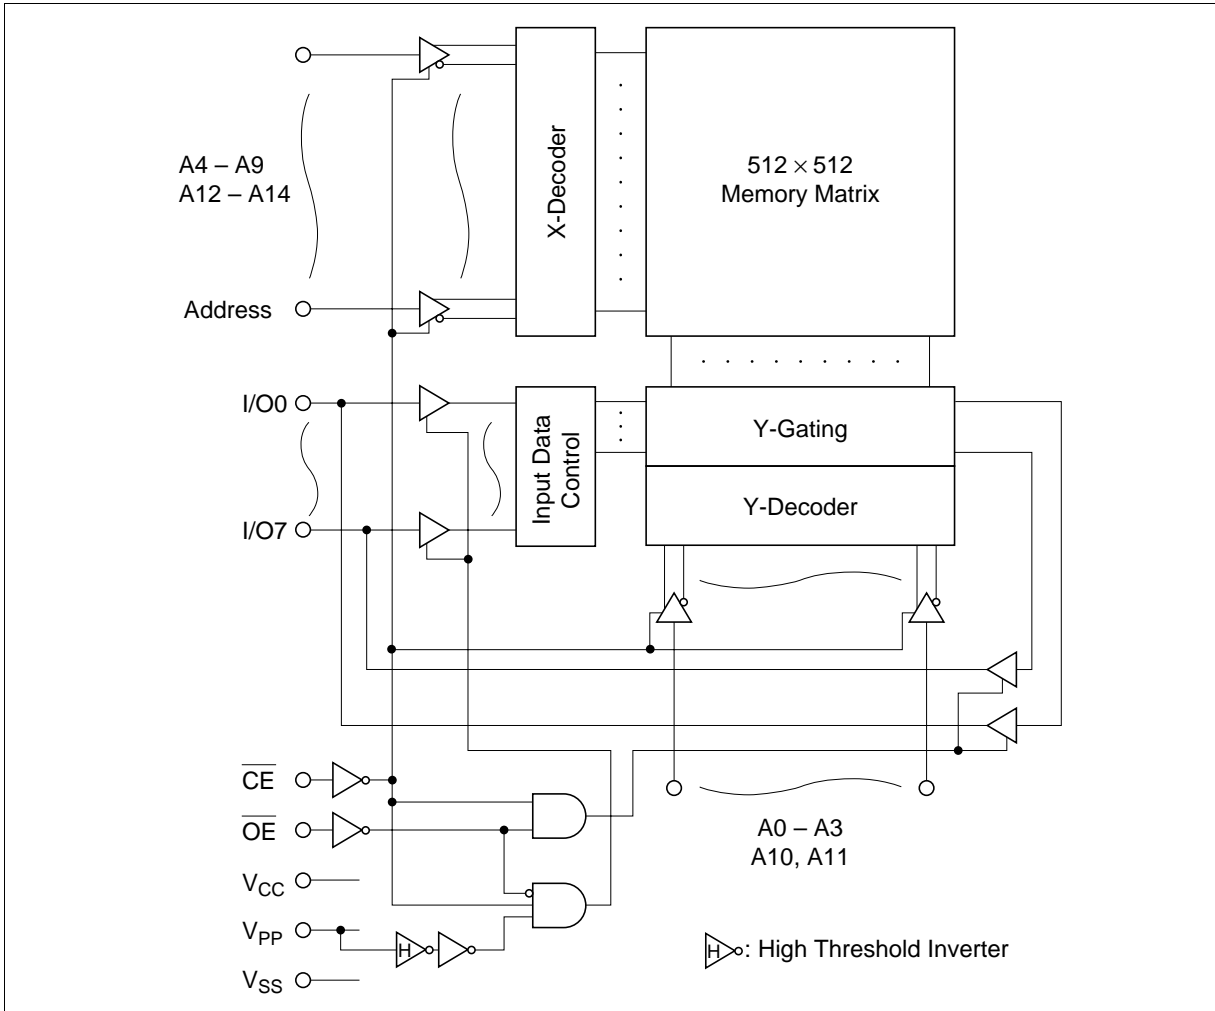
A4 – A9
A12 – A14

Address

X-Decoder

$512 \times 512$
Memory Matrix

I/O0

I/O7

Input Data Control

Y-Gating

Y-Decoder

$\overline{CE}$

$\overline{OE}$

$V_{CC}$

$V_{PP}$

$V_{SS}$

H

A0 – A3
A10, A11

H: High Threshold Inverter